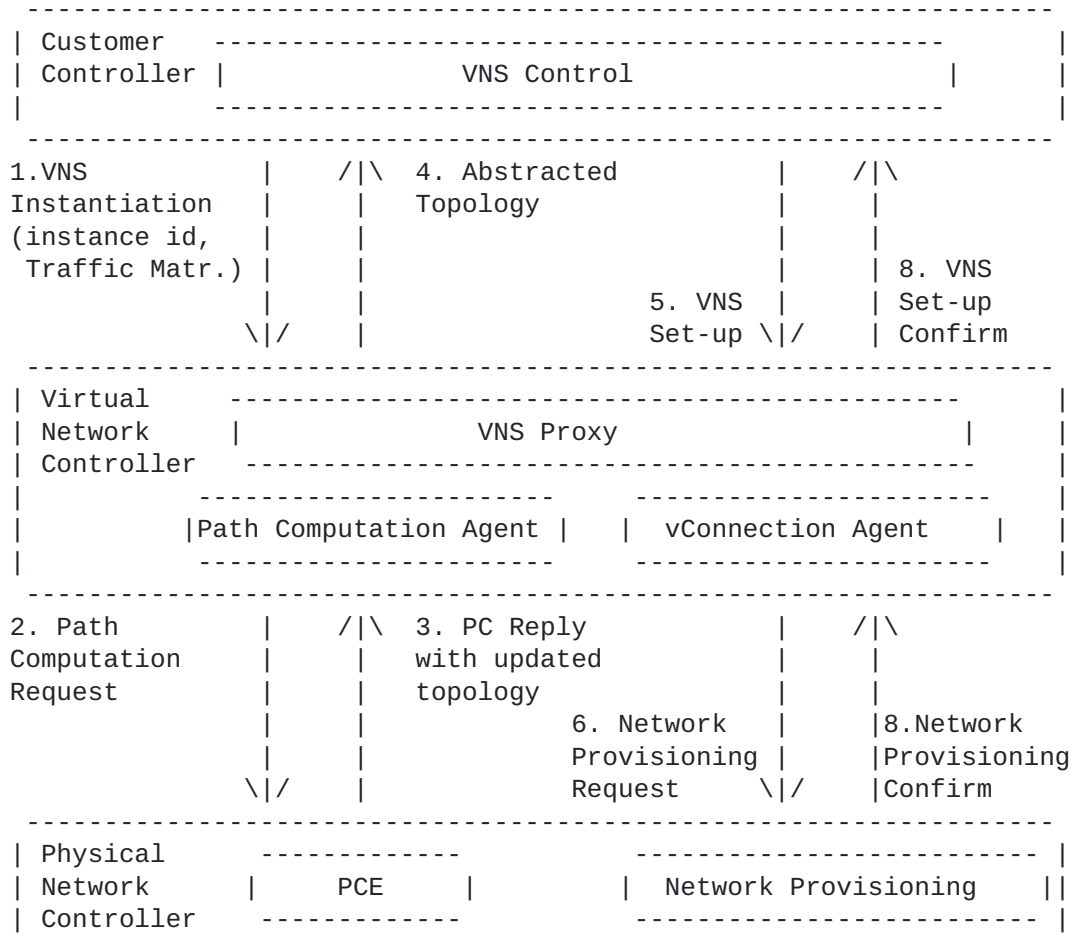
Customer Controller

VNS Control

1.VNS Instantiation (instance id, Traffic Matr.)

4. Abstracted Topology

5. VNS Set-up

8. VNS Set-up Confirm

Virtual Network Controller

VNS Proxy

Path Computation Agent

vConnection Agent

2. Path Computation Request

3. PC Reply with updated topology

6. Network Provisioning Request

8.Network Provisioning Confirm

Physical Network Controller

PCE

Network Provisioning